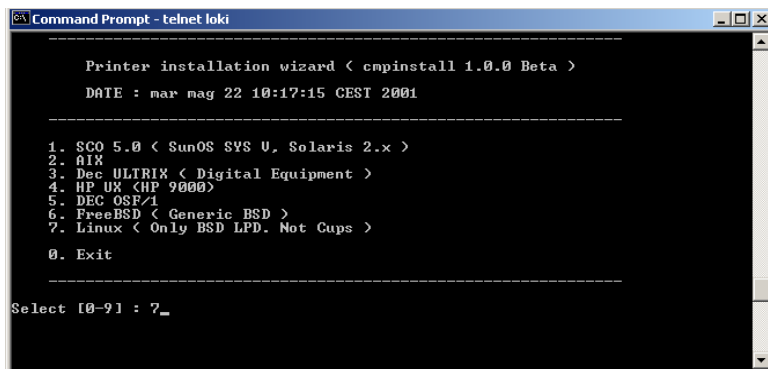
Command Prompt - telnet loki

---------------------------------------------------------------

Printer installation wizard ( cmpinstall 1.0.0 Beta )

DATE : mar mag 22 10:17:15 CEST 2001

---------------------------------------------------------------

1. SCO 5.0 ( SunOS SYS V, Solaris 2.x )
2. AIX
3. Dec ULTRIX ( Digital Equipment )
4. HP UX (HP 9000)
5. DEC OSF/1
6. FreeBSD ( Generic BSD )
7. Linux ( Only BSD LPD. Not Cups )

0. Exit

---------------------------------------------------------------

Select [0-9] : 7_